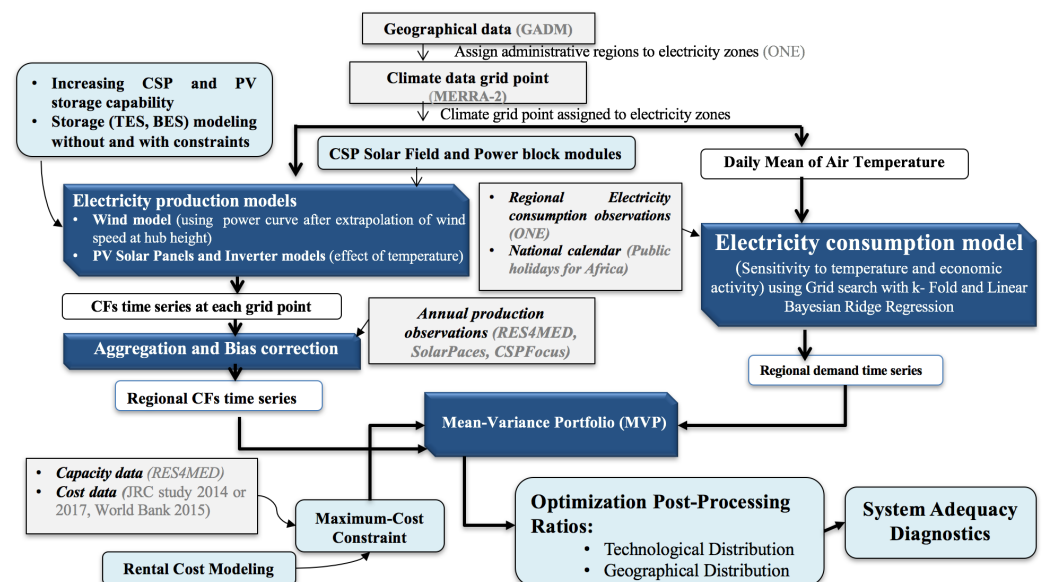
Geographical data (GADM)

Assign administrative regions to electricity zones (ONE)

Climate data grid point (MERRA-2)

Climate grid point assigned to electricity zones

- Increasing CSP and PV storage capability
- Storage (TES, BES) modeling without and with constraints

CSP Solar Field and Power block modules

Daily Mean of Air Temperature

Electricity production models
- Wind model (using power curve after extrapolation of wind speed at hub height)
- PV Solar Panels and Inverter models (effect of temperature)

- Regional Electricity consumption observations (ONE)
- National calendar (Public holidays for Africa)

Electricity consumption model
(Sensitivity to temperature and economic activity) using Grid search with k- Fold and Linear Bayesian Ridge Regression

CFs time series at each grid point

Annual production observations (RES4MED, SolarPaces, CSPFocus)

Aggregation and Bias correction

Regional demand time series

Regional CFs time series

Mean-Variance Portfolio (MVP)

- Capacity data (RES4MED)
- Cost data (JRC study 2014 or 2017, World Bank 2015)

Maximum-Cost Constraint

Optimization Post-Processing Ratios:
- Technological Distribution
- Geographical Distribution

System Adequacy Diagnostics

Rental Cost Modeling